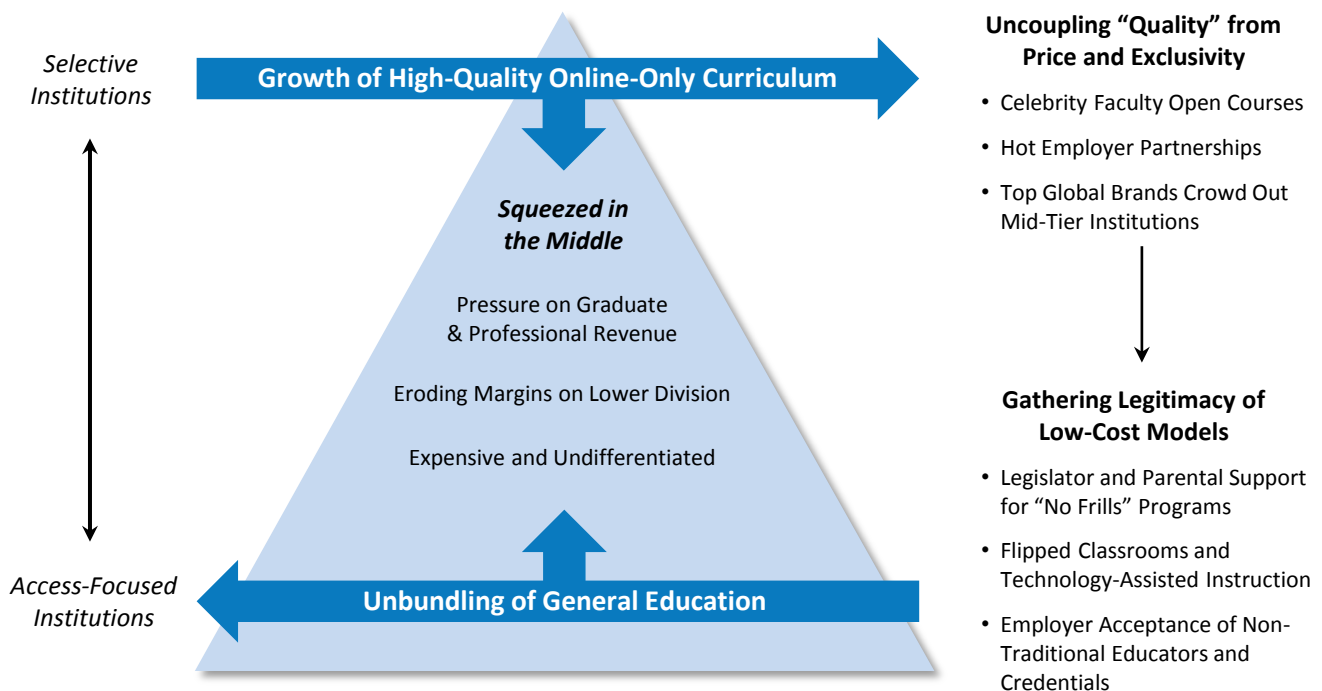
Selective Institutions

Growth of High-Quality Online-Only Curriculum

Uncoupling “Quality” from Price and Exclusivity

• Celebrity Faculty Open Courses
• Hot Employer Partnerships
• Top Global Brands Crowd Out Mid-Tier Institutions

Squeezed in the Middle

Pressure on Graduate & Professional Revenue

Eroding Margins on Lower Division

Expensive and Undifferentiated

Gathering Legitimacy of Low-Cost Models

• Legislator and Parental Support for “No Frills” Programs
• Flipped Classrooms and Technology-Assisted Instruction
• Employer Acceptance of Non-Traditional Educators and Credentials

Access-Focused Institutions

Unbundling of General Education